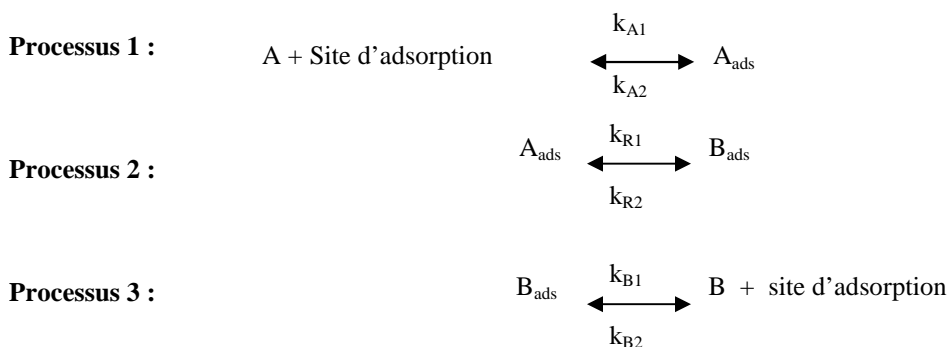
**Processus 1 :** A + Site d'adsorption $\overset{k_{A1}}{\underset{k_{A2}}{\longleftrightarrow}}$ $A_{ads}$

**Processus 2 :** $A_{ads}$ $\overset{k_{R1}}{\underset{k_{R2}}{\longleftrightarrow}}$ $B_{ads}$

**Processus 3 :** $B_{ads}$ $\overset{k_{B1}}{\underset{k_{B2}}{\longleftrightarrow}}$ B + site d'adsorption